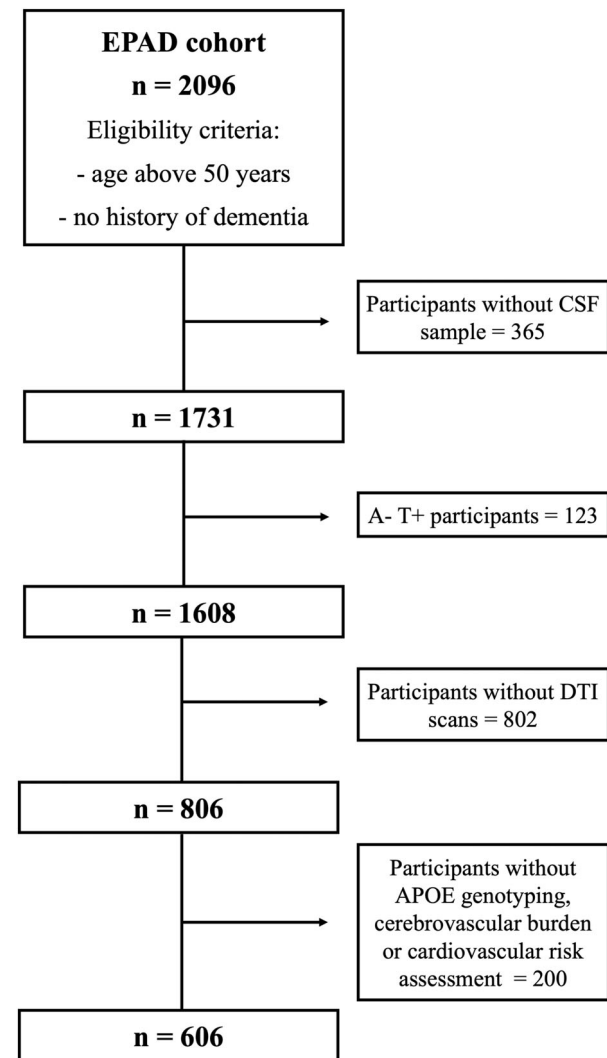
EPAD cohort
n = 2096
Eligibility criteria:
- age above 50 years
- no history of dementia

Participants without CSF sample = 365

n = 1731

A- T+ participants = 123

n = 1608

Participants without DTI scans = 802

n = 806

Participants without APOE genotyping, cerebrovascular burden or cardiovascular risk assessment = 200

n = 606